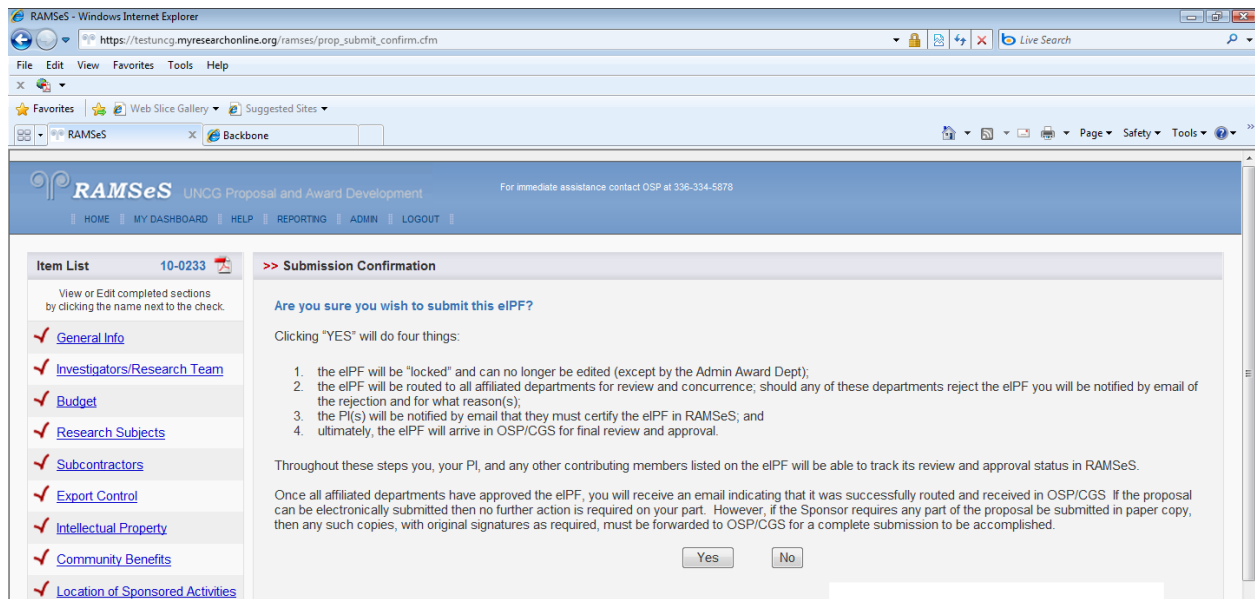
RAMSeS - Windows Internet Explorer

https://testuncg.myresearchonline.org/ramses/prop_submit_confirm.cfm

Live Search

File Edit View Favorites Tools Help

Favorites Web Slice Gallery Suggested Sites

RAMSeS Backbone

Page Safety Tools

RAMSeS UNCG Proposal and Award Development

For immediate assistance contact OSP at 336-334-5878

HOME MY DASHBOARD HELP REPORTING ADMIN LOGOUT

Item List 10-0233

View or Edit completed sections by clicking the name next to the check.

General Info
Investigators/Research Team
Budget
Research Subjects
Subcontractors
Export Control
Intellectual Property
Community Benefits
Location of Sponsored Activities

>> Submission Confirmation

Are you sure you wish to submit this eIPF?

Clicking "YES" will do four things:

1. the eIPF will be "locked" and can no longer be edited (except by the Admin Award Dept);
2. the eIPF will be routed to all affiliated departments for review and concurrence; should any of these departments reject the eIPF you will be notified by email of the rejection and for what reason(s);
3. the PI(s) will be notified by email that they must certify the eIPF in RAMSeS; and
4. ultimately, the eIPF will arrive in OSP/CGS for final review and approval.

Throughout these steps you, your PI, and any other contributing members listed on the eIPF will be able to track its review and approval status in RAMSeS.

Once all affiliated departments have approved the eIPF, you will receive an email indicating that it was successfully routed and received in OSP/CGS If the proposal can be electronically submitted then no further action is required on your part. However, if the Sponsor requires any part of the proposal be submitted in paper copy, then any such copies, with original signatures as required, must be forwarded to OSP/CGS for a complete submission to be accomplished.

Yes No